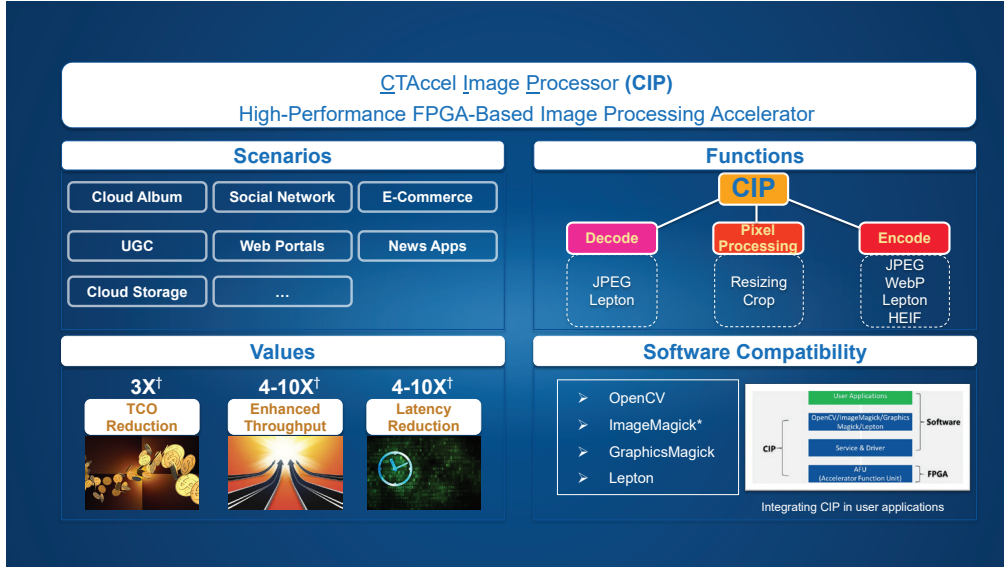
CTAccel Image Processor (CIP)
High-Performance FPGA-Based Image Processing Accelerator

Scenarios

Cloud Album
Social Network
E-Commerce
UGC
Web Portals
News Apps
Cloud Storage
...

Functions

CIP

Decode
JPEG
Lepton

Pixel Processing
Resizing
Crop

Encode
JPEG
WebP
Lepton
HEIF

Values

3X†
TCO Reduction

4-10X†
Enhanced Throughput

4-10X†
Latency Reduction

Software Compatibility

➢ OpenCV
➢ ImageMagick*
➢ GraphicsMagick
➢ Lepton

User Applications
OpenCV/ImageMagick/Graphics Magick/Lepton
Software
CIP
Service & Driver
AFU (Accelerator Function Unit)
FPGA

Integrating CIP in user applications